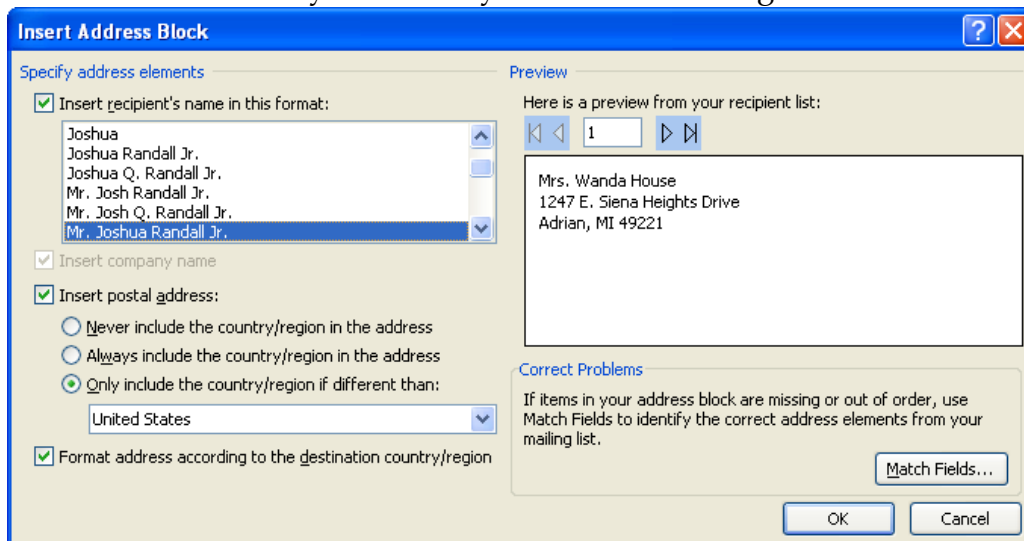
Insert Address Block

Specify address elements

Insert recipient's name in this format:

Joshua
Joshua Randall Jr.
Joshua Q. Randall Jr.
Mr. Josh Randall Jr.
Mr. Josh Q. Randall Jr.
Mr. Joshua Randall Jr.

Insert company name

Insert postal address:

Never include the country/region in the address

Always include the country/region in the address

Only include the country/region if different than:

United States

Format address according to the destination country/region

Preview

Here is a preview from your recipient list:

1

Mrs. Wanda House
1247 E. Siena Heights Drive
Adrian, MI 49221

Correct Problems

If items in your address block are missing or out of order, use Match Fields to identify the correct address elements from your mailing list.

Match Fields...

OK

Cancel